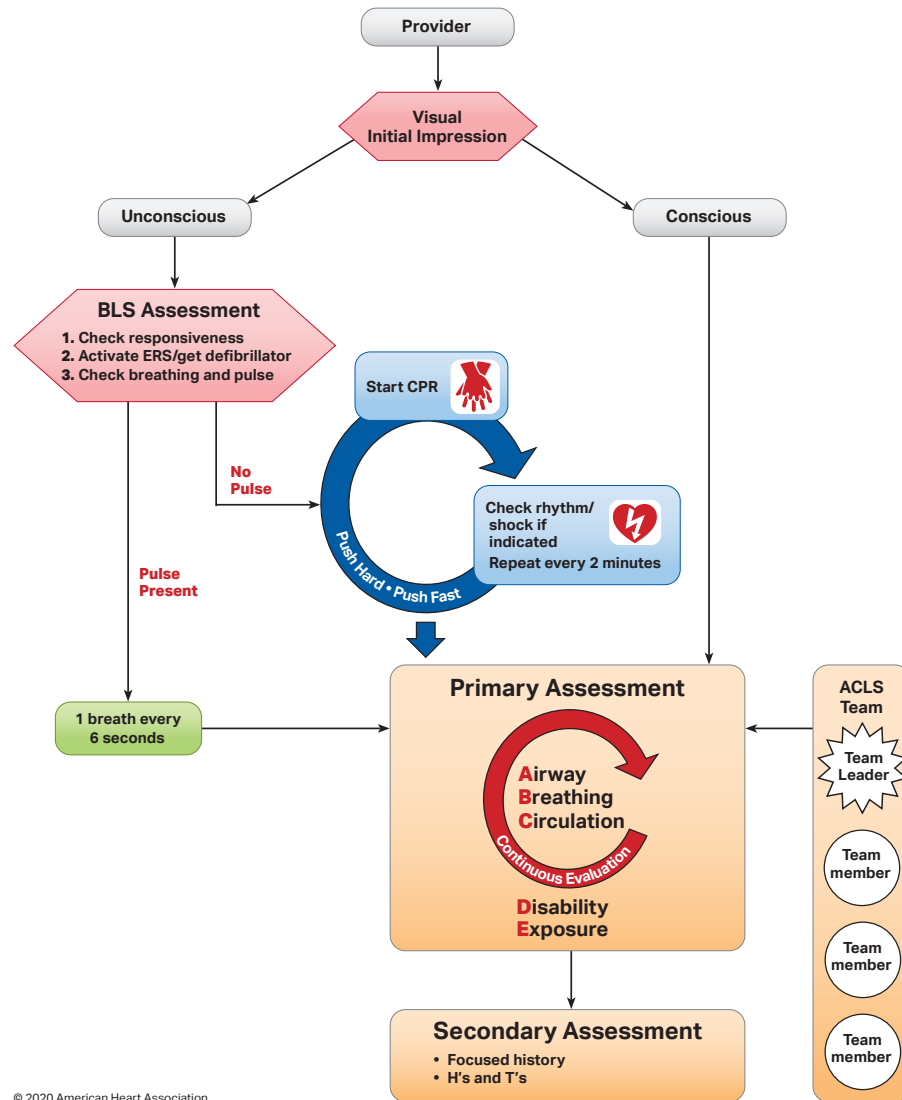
Provider

Visual
Initial Impression

Unconscious

Conscious

BLS Assessment
1. Check responsiveness
2. Activate ERS/get defibrillator
3. Check breathing and pulse

Start CPR

No
Pulse

Check rhythm/
shock if
indicated
Repeat every 2 minutes

Push Hard • Push Fast

Pulse
Present

1 breath every
6 seconds

Primary Assessment

Airway
Breathing
Circulation
Continuous Evaluation

Disability
Exposure

ACLS
Team

Team
Leader

Team
member

Team
member

Team
member

Secondary Assessment
• Focused history
• H's and T's

© 2020 American Heart Association